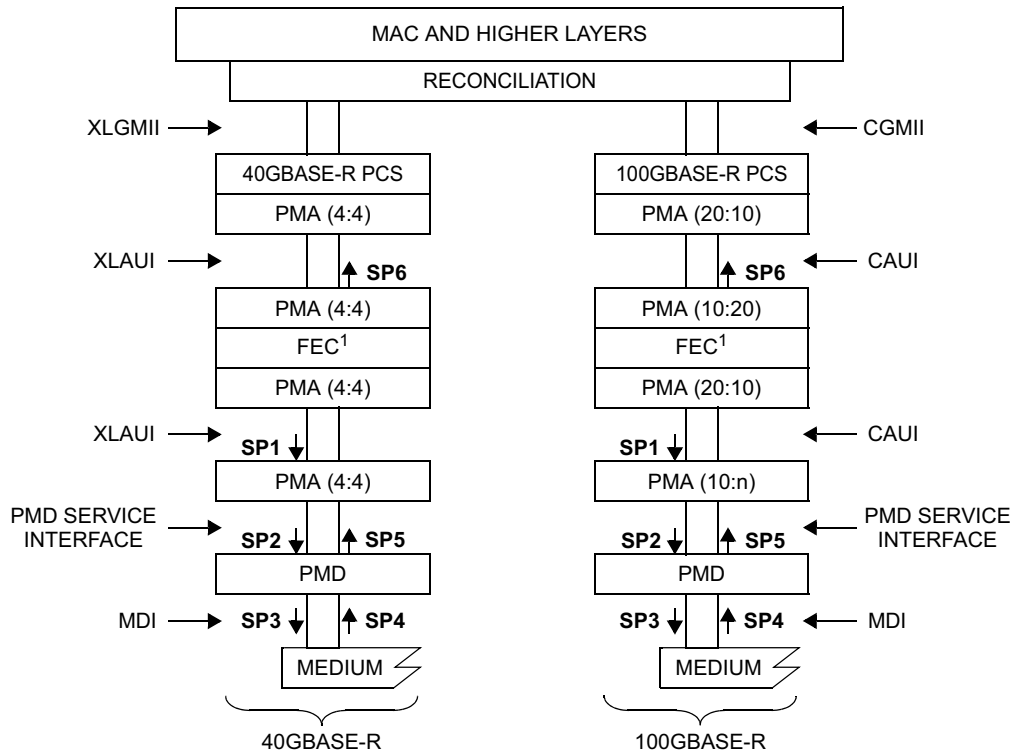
MAC AND HIGHER LAYERS

RECONCILIATION

XLGMII

CGMII

40GBASE-R PCS

PMA (4:4)

100GBASE-R PCS

PMA (20:10)

XLAUI

SP6

SP6

CAUI

PMA (4:4)

$FEC^1$

PMA (4:4)

PMA (10:20)

$FEC^1$

PMA (20:10)

XLAUI

SP1

SP1

CAUI

PMA (4:4)

PMA (10:n)

PMD SERVICE INTERFACE

SP2

SP5

SP2

SP5

PMD SERVICE INTERFACE

PMD

PMD

MDI

SP3

SP4

SP3

SP4

MDI

MEDIUM

MEDIUM

40GBASE-R

100GBASE-R